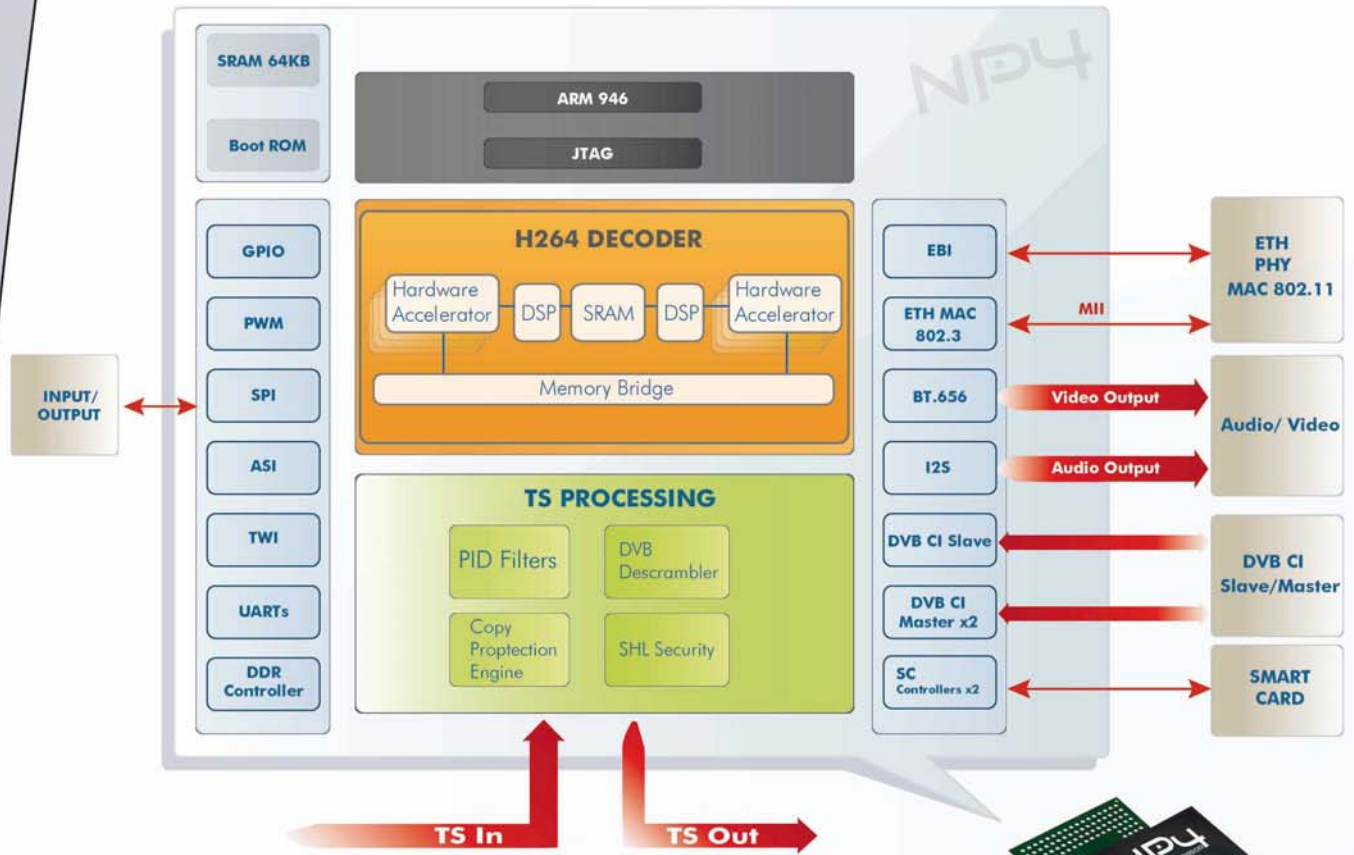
NP4

SRAM 64KB

Boot ROM

ARM 946

JTAG

GPIO

PWM

SPI

ASI

TWI

UARTs

DDR Controller

INPUT/ OUTPUT

H264 DECODER

Hardware Accelerator

DSP

SRAM

DSP

Hardware Accelerator

Memory Bridge

TS PROCESSING

PID Filters

DVB Descrambler

Copy Proptection Engine

SHL Security

EBI

ETH MAC 802.3

BT.656

I2S

DVB CI Slave

DVB CI Master x2

SC Controllers x2

MII

Video Output

Audio Output

ETH PHY MAC 802.11

Audio/ Video

DVB CI Slave/Master

SMART CARD

TS In

TS Out